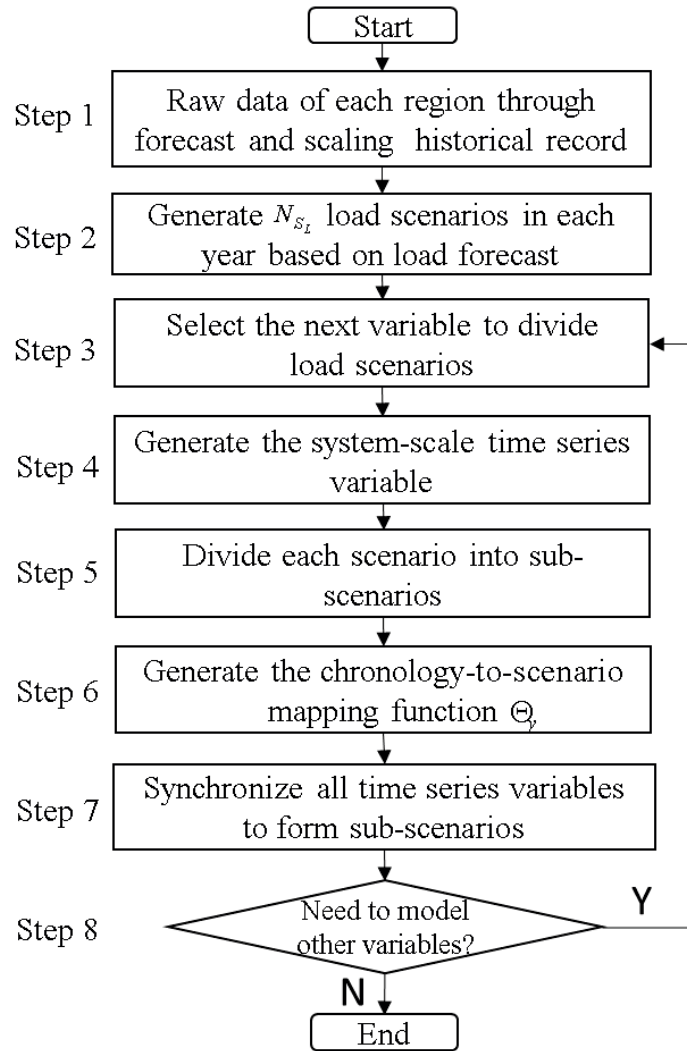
Start

Step 1
Raw data of each region through forecast and scaling historical record

Step 2
Generate $N_{S_L}$ load scenarios in each year based on load forecast

Step 3
Select the next variable to divide load scenarios

Step 4
Generate the system-scale time series variable

Step 5
Divide each scenario into sub-scenarios

Step 6
Generate the chronology-to-scenario mapping function $\Theta_y$

Step 7
Synchronize all time series variables to form sub-scenarios

Step 8
Need to model other variables?

Y

N

End